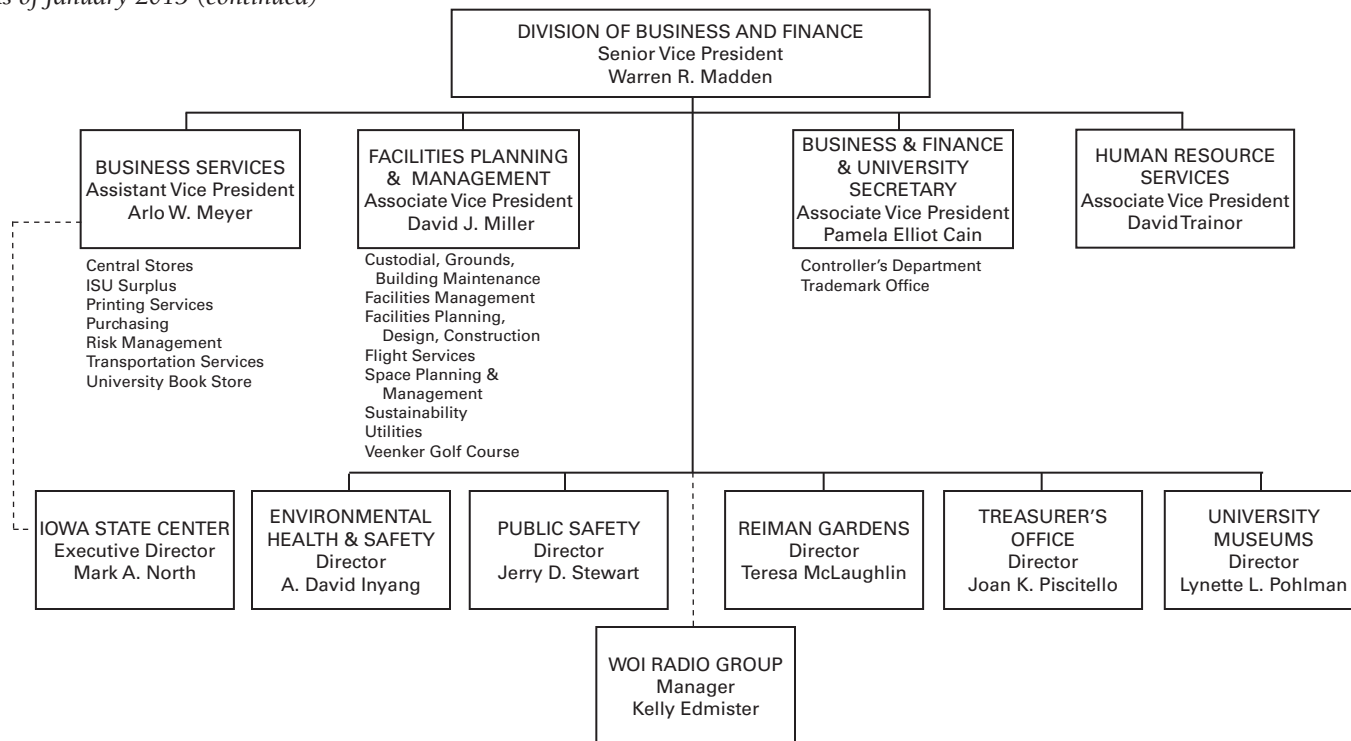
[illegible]s of January 2013 (continued)

DIVISION OF BUSINESS AND FINANCE
Senior Vice President
Warren R. Madden

BUSINESS SERVICES
Assistant Vice President
Arlo W. Meyer

Central Stores
ISU Surplus
Printing Services
Purchasing
Risk Management
Transportation Services
University Book Store

FACILITIES PLANNING & MANAGEMENT
Associate Vice President
David J. Miller

Custodial, Grounds, Building Maintenance
Facilities Management
Facilities Planning, Design, Construction
Flight Services
Space Planning & Management
Sustainability
Utilities
Veenker Golf Course

BUSINESS & FINANCE & UNIVERSITY SECRETARY
Associate Vice President
Pamela Elliot Cain

Controller's Department
Trademark Office

HUMAN RESOURCE SERVICES
Associate Vice President
David Trainor

IOWA STATE CENTER
Executive Director
Mark A. North

ENVIRONMENTAL HEALTH & SAFETY
Director
A. David Inyang

PUBLIC SAFETY
Director
Jerry D. Stewart

REIMAN GARDENS
Director
Teresa McLaughlin

TREASURER'S OFFICE
Director
Joan K. Piscitello

UNIVERSITY MUSEUMS
Director
Lynette L. Pohlman

WOI RADIO GROUP
Manager
Kelly Edmister